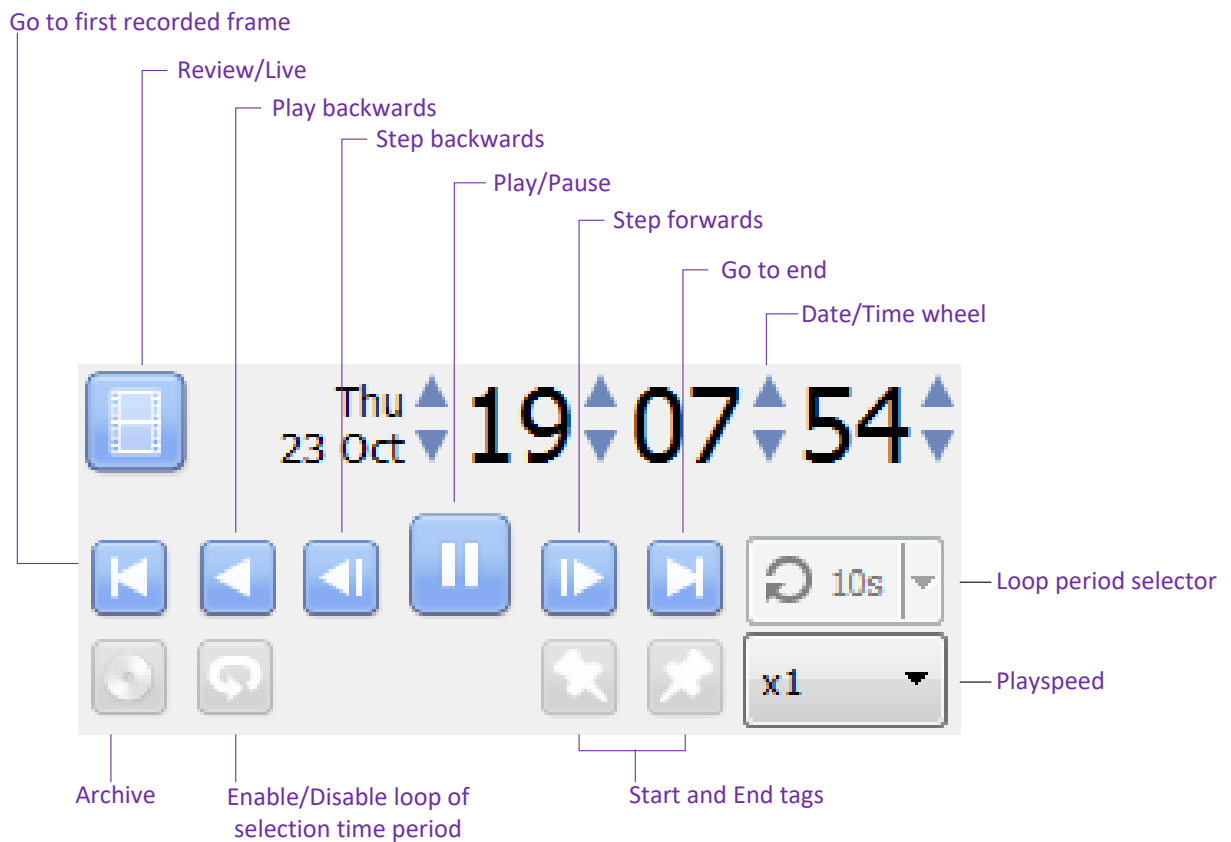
Go to first recorded frame

Review/Live

Play backwards

Step backwards

Play/Pause

Step forwards

Go to end

Date/Time wheel

Thu
23 Oct 19 07 54

10s

Loop period selector

x1

Playspeed

Archive

Enable/Disable loop of selection time period

Start and End tags